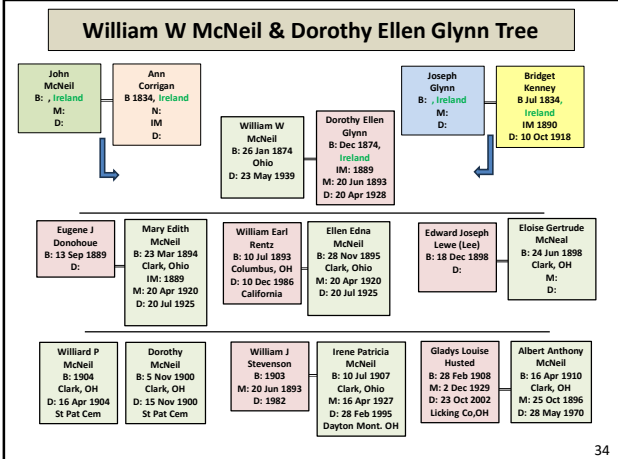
William W McNeil & Dorothy Ellen Glynn Tree

John McNeil
B: , Ireland
M:
D:

Ann Corrigan
B 1834, Ireland
N:
IM
D:

Joseph Glynn
B: , Ireland
M:
D:

Bridget Kenney
B Jul 1834, Ireland
IM 1890
D: 10 Oct 1918

William W McNeil
B: 26 Jan 1874 Ohio
D: 23 May 1939

Dorothy Ellen Glynn
B: Dec 1874, Ireland
IM: 1889
M: 20 Jun 1893
D: 20 Apr 1928

Eugene J Donohoue
B: 13 Sep 1889
D:

Mary Edith McNeil
B: 23 Mar 1894 Clark, Ohio
IM: 1889
M: 20 Apr 1920
D: 20 Jul 1925

William Earl Rentz
B: 10 Jul 1893 Columbus, OH
D: 10 Dec 1986 California

Ellen Edna McNeil
B: 28 Nov 1895 Clark, Ohio
M: 20 Apr 1920
D: 20 Jul 1925

Edward Joseph Lewe (Lee)
B: 18 Dec 1898
D:

Eloise Gertrude McNeal
B: 24 Jun 1898 Clark, OH
M:
D:

Williard P McNeil
B: 1904 Clark, OH
D: 16 Apr 1904 St Pat Cem

Dorothy McNeil
B: 5 Nov 1900 Clark, OH
D: 15 Nov 1900 St Pat Cem

William J Stevenson
B: 1903
M: 20 Jun 1893
D: 1982

Irene Patricia McNeil
B: 10 Jul 1907 Clark, Ohio
M: 16 Apr 1927
D: 28 Feb 1995 Dayton Mont. OH

Gladys Louise Husted
B: 28 Feb 1908
M: 2 Dec 1929
D: 23 Oct 2002 Licking Co,OH

Albert Anthony McNeil
B: 16 Apr 1910 Clark, OH
M: 25 Oct 1896
D: 28 May 1970

34